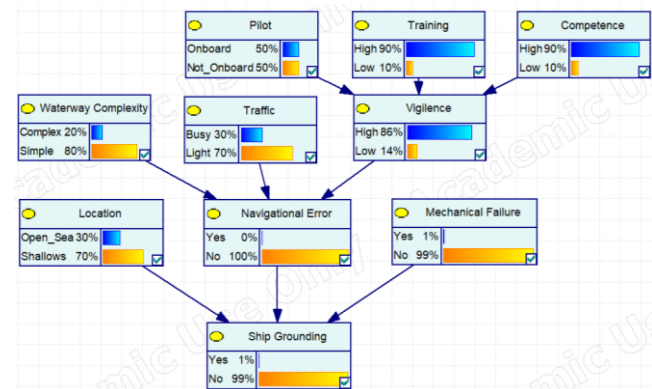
Pilot
Onboard 50%
Not_Onboard 50%

Training
High 90%
Low 10%

Competence
High 90%
Low 10%

Waterway Complexity
Complex 20%
Simple 80%

Traffic
Busy 30%
Light 70%

Vigilence
High 86%
Low 14%

Location
Open_Sea 30%
Shallows 70%

Navigational Error
Yes 0%
No 100%

Mechanical Failure
Yes 1%
No 99%

Ship Grounding
Yes 1%
No 99%

Academic Use Only